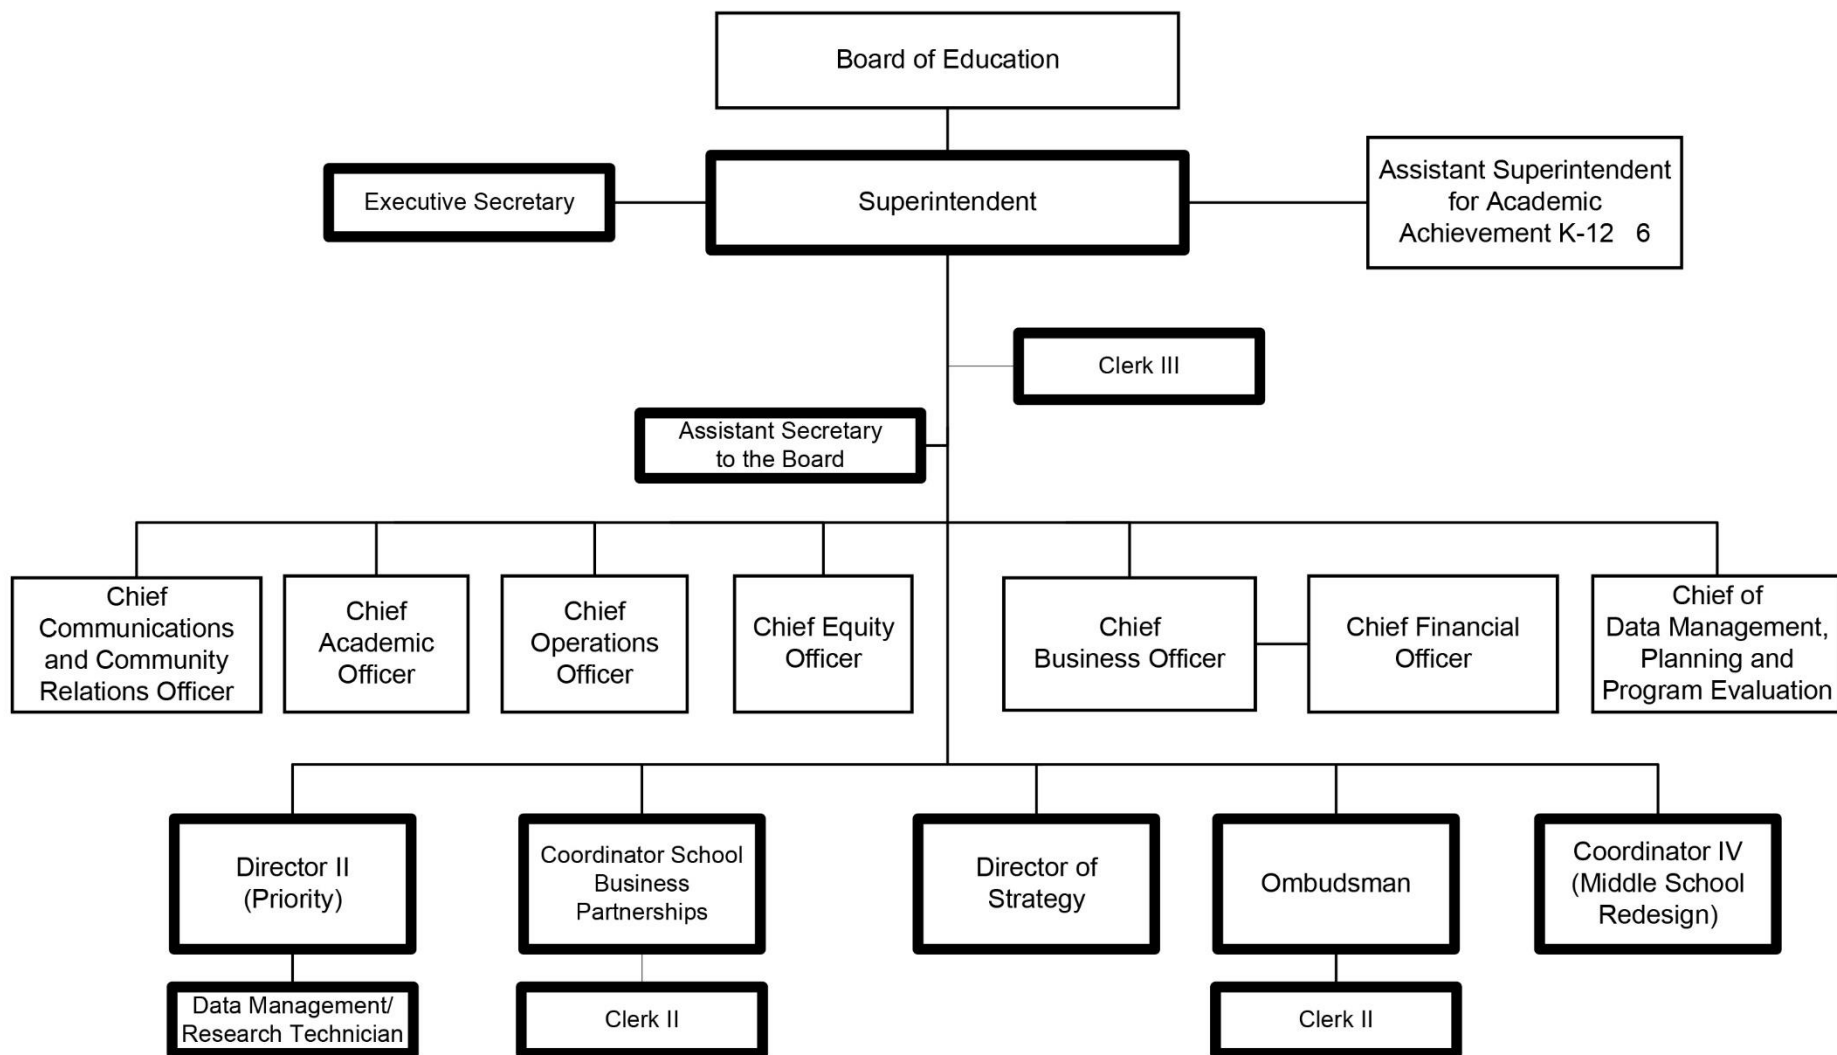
Board of Education

Executive Secretary

Superintendent

Assistant Superintendent for Academic Achievement K-12 6

Clerk III

Assistant Secretary to the Board

Chief Communications and Community Relations Officer

Chief Academic Officer

Chief Operations Officer

Chief Equity Officer

Chief Business Officer

Chief Financial Officer

Chief of Data Management, Planning and Program Evaluation

Director II (Priority)

Coordinator School Business Partnerships

Director of Strategy

Ombudsman

Coordinator IV (Middle School Redesign)

Data Management/ Research Technician

Clerk II

Clerk II